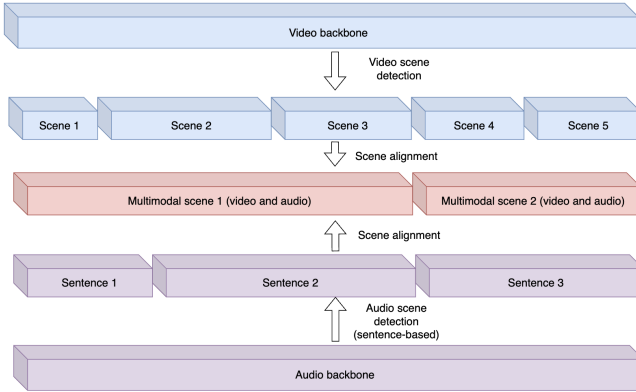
Video backbone

Video scene detection

Scene 1

Scene 2

Scene 3

Scene 4

Scene 5

Scene alignment

Multimodal scene 1 (video and audio)

Multimodal scene 2 (video and audio)

Scene alignment

Sentence 1

Sentence 2

Sentence 3

Audio scene detection (sentence-based)

Audio backbone